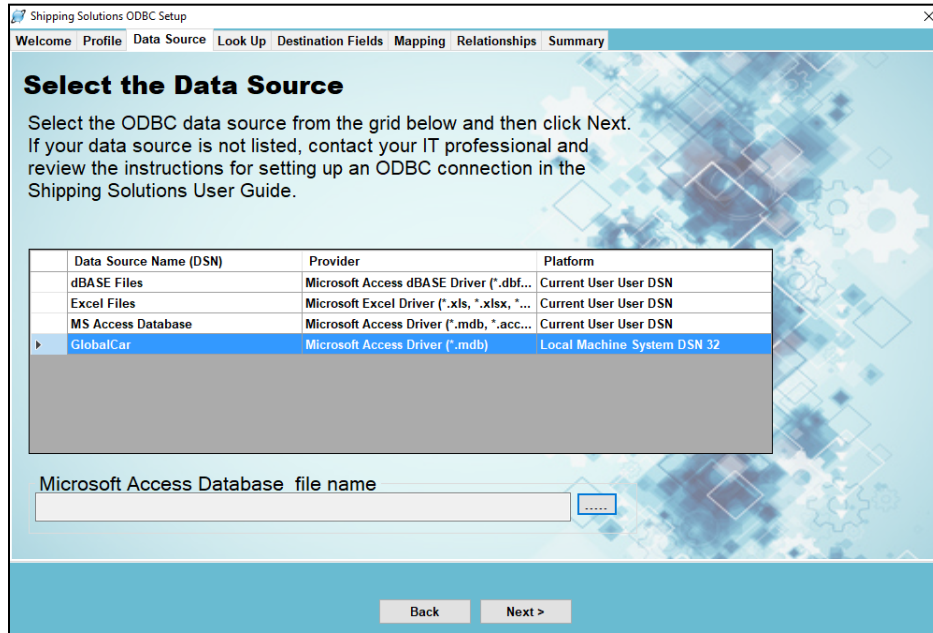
Shipping Solutions ODBC Setup

Welcome | Profile | Data Source | Look Up | Destination Fields | Mapping | Relationships | Summary

Select the Data Source

Select the ODBC data source from the grid below and then click Next. If your data source is not listed, contact your IT professional and review the instructions for setting up an ODBC connection in the Shipping Solutions User Guide.

| Data Source Name (DSN) | Provider | Platform |
|---|---|---|
| dBASE Files | Microsoft Access dBASE Driver (*.dbf... | Current User User DSN |
| Excel Files | Microsoft Excel Driver (*.xls, *.xlsx, *... | Current User User DSN |
| MS Access Database | Microsoft Access Driver (*.mdb, *.acc... | Current User User DSN |
| GlobalCar | Microsoft Access Driver (*.mdb) | Local Machine System DSN 32 |

Microsoft Access Database file name

.....

Back

Next >